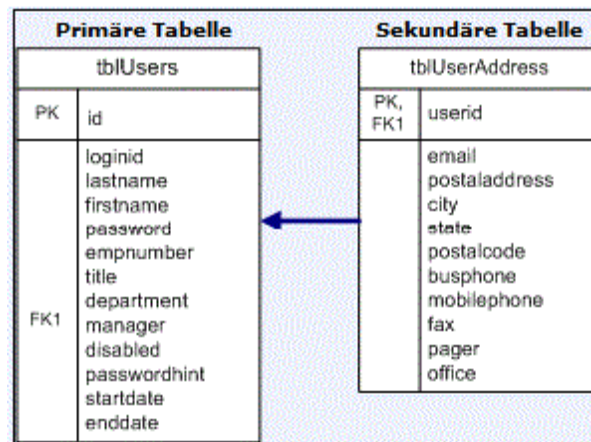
Primäre Tabelle

tblUsers

| PK | id |
|---|---|
| FK1 | loginid lastname firstname password empnumber title department manager disabled passwordhint startdate enddate |

Sekundäre Tabelle

tblUserAddress

| PK, FK1 | userid |
|---|---|
| | email postaladdress city state postalcode busphone mobilephone fax pager office |